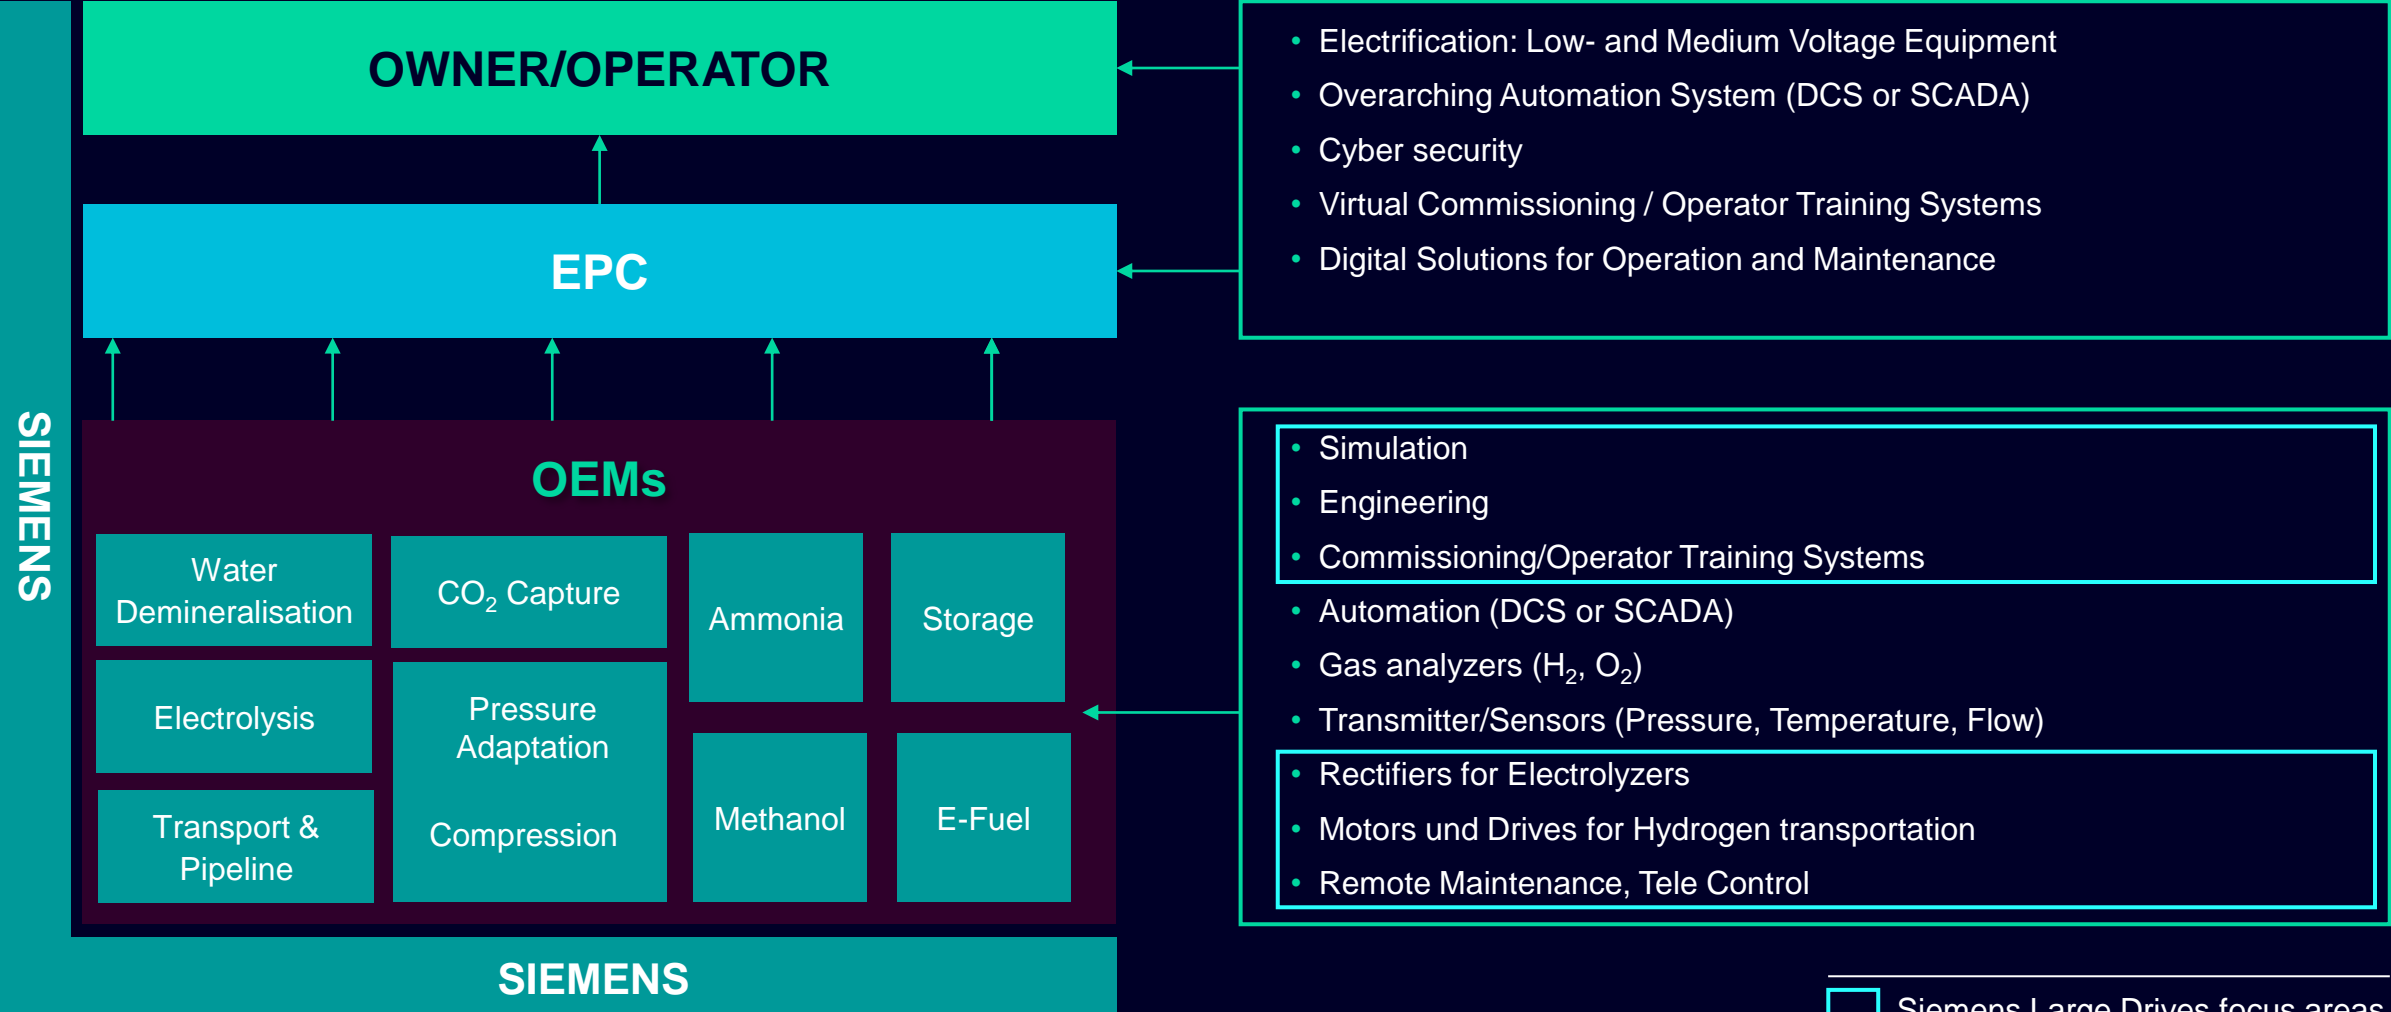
SIEMENS

OWNER/OPERATOR

EPC

OEMs

Water Demineralisation

$CO_2$ Capture

Ammonia

Storage

Electrolysis

Pressure Adaptation

Compression

Transport & Pipeline

Methanol

E-Fuel

SIEMENS

• Electrification: Low- and Medium Voltage Equipment
• Overarching Automation System (DCS or SCADA)
• Cyber security
• Virtual Commissioning / Operator Training Systems
• Digital Solutions for Operation and Maintenance

• Simulation
• Engineering
• Commissioning/Operator Training Systems
• Automation (DCS or SCADA)
• Gas analyzers ($H_2$, $O_2$)
• Transmitter/Sensors (Pressure, Temperature, Flow)
• Rectifiers for Electrolyzers
• Motors und Drives for Hydrogen transportation
• Remote Maintenance, Tele Control

Siemens Large Drives focus areas